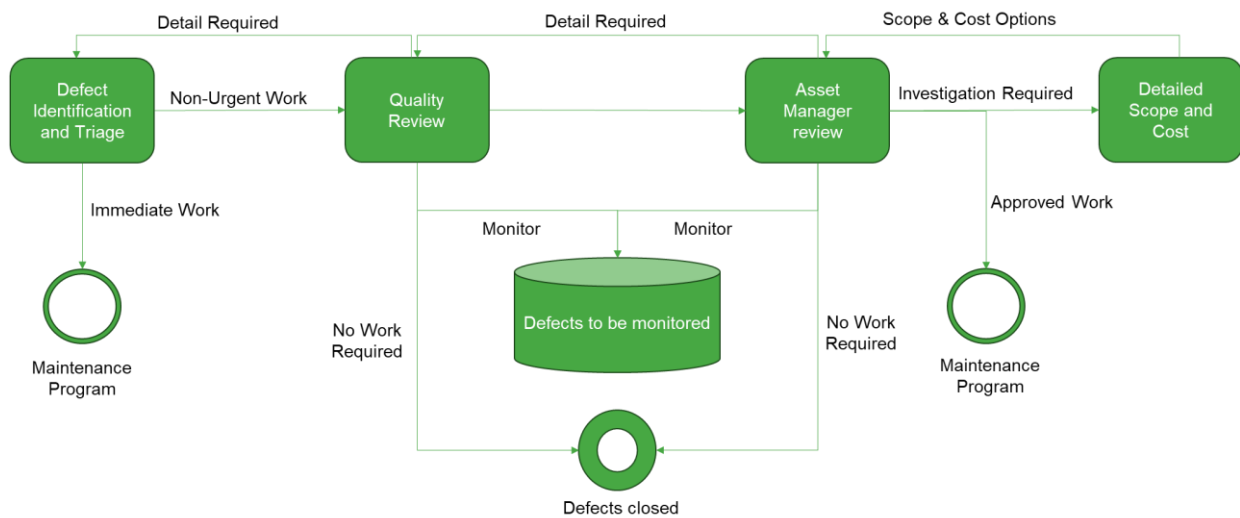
Detail Required

Detail Required

Scope & Cost Options

Defect Identification and Triage

Non-Urgent Work

Quality Review

Asset Manager review

Investigation Required

Detailed Scope and Cost

Immediate Work

Approved Work

Monitor

Monitor

Maintenance Program

No Work Required

Defects to be monitored

No Work Required

Maintenance Program

Defects closed